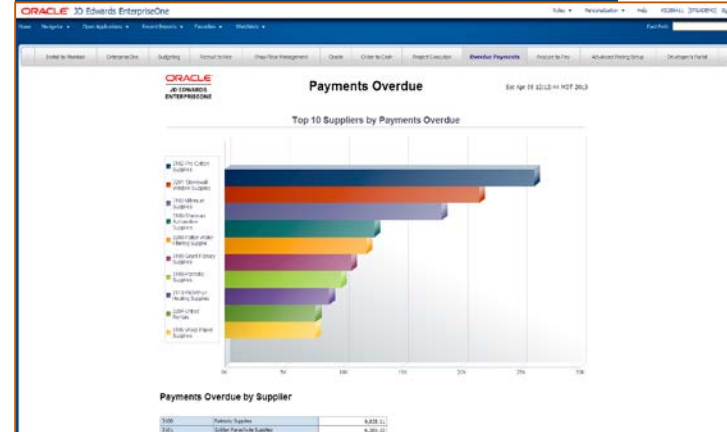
ORACLE JD Edwards EnterpriseOne

Home Navigator Open Applications Recent Reports Favorites Watchlists

Todos Personalization Help

Fast Path

Install to Maintain EnterpriseOne Budgeting Format to Run Show Flow Management Oracle Order to Cash Project Execution Overdue Payments Procure to Pay Advanced Pricing Setup Developer's Portal

ORACLE JD EDWARDS ENTERPRISEONE

Payments Overdue

Sat Apr 06 12:12:44 MDT 2013

Top 10 Suppliers by Payments Overdue

3102 Pro Cotton Supplies
3207 Stonewall Weapon Supplies
3103 Minimum Supplies
3105 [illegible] Supplies
3200 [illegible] Supplies
3106 Grand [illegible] Supplies
3104 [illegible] Supplies
3110 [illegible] Supplies
3204 United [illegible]
3105 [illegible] Supplies

0k 5k 10k 15k 20k 25k 30k

Payments Overdue by Supplier

| 3100 | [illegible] Supplies | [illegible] |
|---|---|---|
| 3101 | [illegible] Supplies | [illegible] |